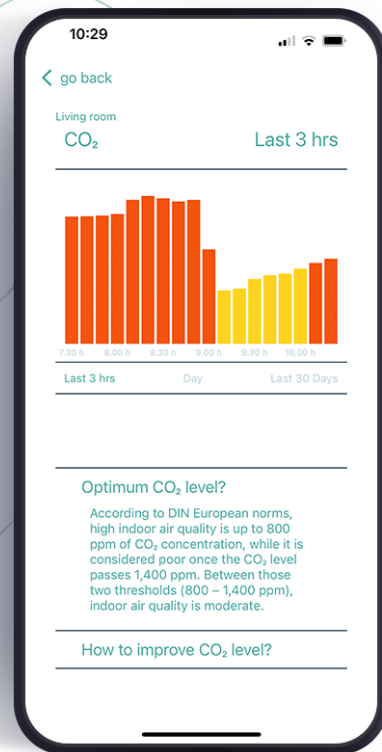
10:29

< go back

Living room

$CO_2$

Last 3 hrs

7.30 h
8.00 h
8.30 h
9.00 h
9.30 h
10.00 h

Last 3 hrs
Day
Last 30 Days

Optimum $CO_2$ level?

According to DIN European norms, high indoor air quality is up to 800 ppm of $CO_2$ concentration, while it is considered poor once the $CO_2$ level passes 1,400 ppm. Between those two thresholds (800 – 1,400 ppm), indoor air quality is moderate.

How to improve $CO_2$ level?